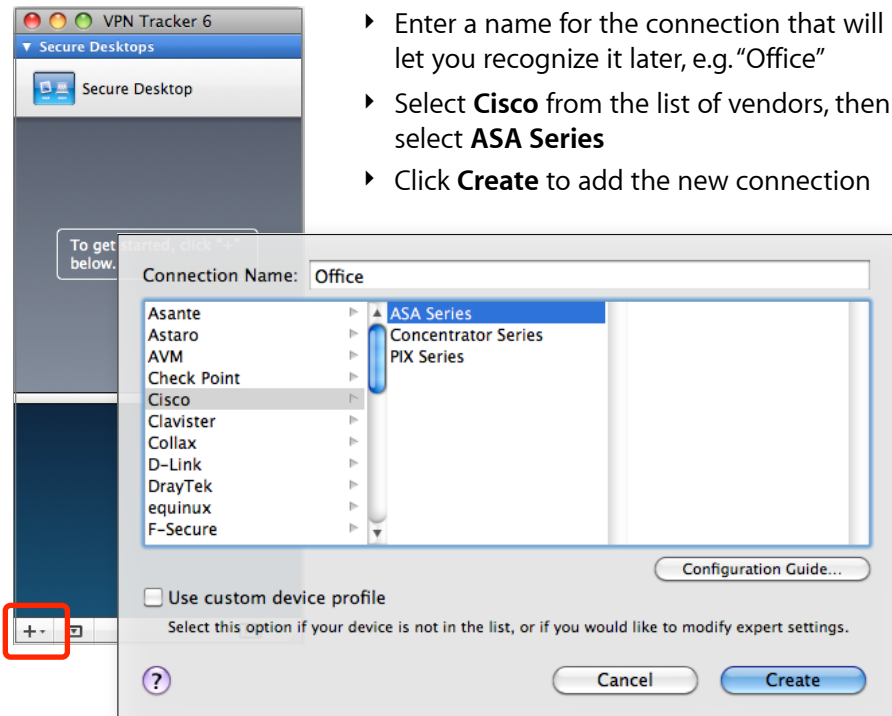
VPN Tracker 6

▼ Secure Desktops

Secure Desktop

To get started, click "+" below.

Connection Name: Office

Asante
Astaro
AVM
Check Point
Cisco
Clavister
Collax
D-Link
DrayTek
equinux
F-Secure

ASA Series
Concentrator Series
PIX Series

Configuration Guide...

Use custom device profile

Select this option if your device is not in the list, or if you would like to modify expert settings.

?

Cancel

Create

+

‣ Enter a name for the connection that will let you recognize it later, e.g. "Office"

‣ Select **Cisco** from the list of vendors, then select **ASA Series**

‣ Click **Create** to add the new connection